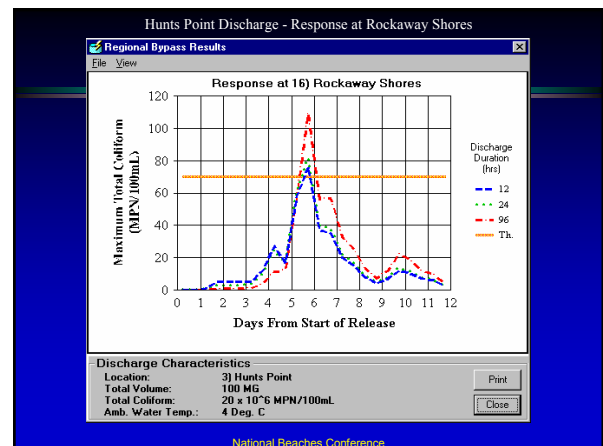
Hunts Point Discharge - Response at Rockaway Shores

Regional Bypass Results

File View

Response at 16) Rockaway Shores

Maximum Total Coliform (MPN/100mL)

120
100
80
60
40
20
0

0 1 2 3 4 5 6 7 8 9 10 11 12

Days From Start of Release

Discharge Duration (hrs)

12
24
96
Th.

Discharge Characteristics

| | |
|---|---|
| Location: | 3) Hunts Point |
| Total Volume: | 100 MG |
| Total Coliform: | 20 x 10^6 MPN/100mL |
| Amb. Water Temp.: | 4 Deg. C |

Print

Close

National Beaches Conference